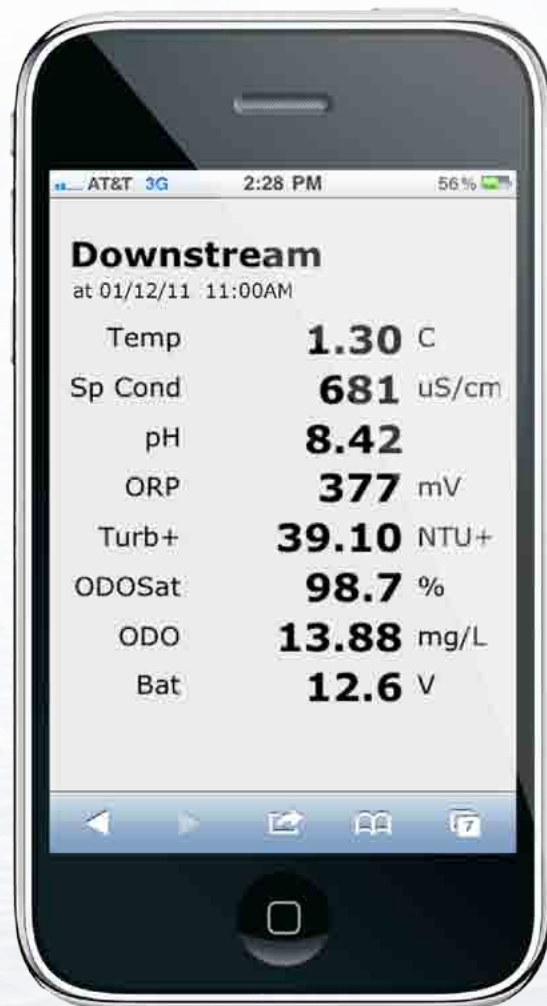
AT&T 3G 2:28 PM 56%

**Downstream**
at 01/12/11 11:00AM

| | | |
|---|---|---|
| Temp | 1.30 | C |
| Sp Cond | 681 | uS/cm |
| pH | 8.42 | |
| ORP | 377 | mV |
| Turb+ | 39.10 | NTU+ |
| ODOSat | 98.7 | % |
| ODO | 13.88 | mg/L |
| Bat | 12.6 | V |

7